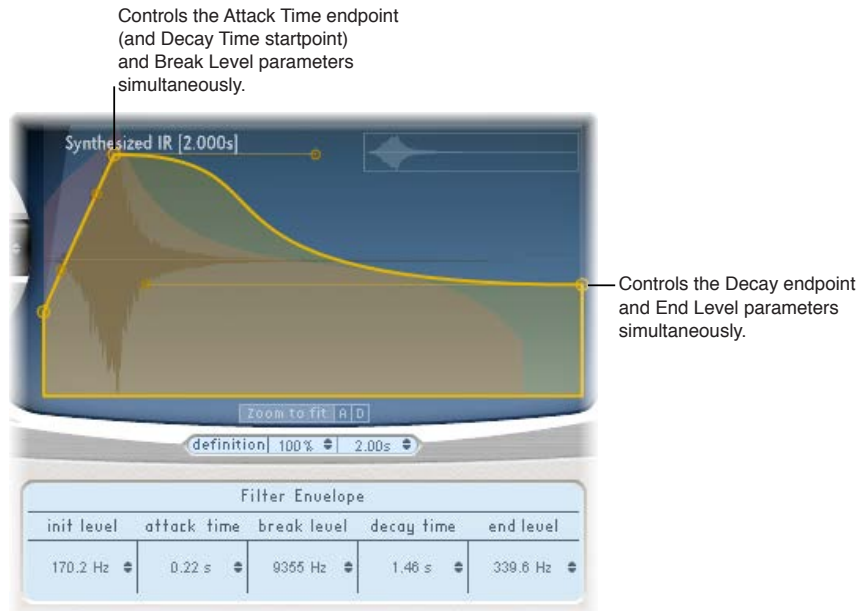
Controls the Attack Time endpoint (and Decay Time startpoint) and Break Level parameters simultaneously.

Synthesized IR [2.000s]

Controls the Decay endpoint and End Level parameters simultaneously.

Zoom to fit A D

definition 100% 2.00s

Filter Envelope

| init level | attack time | break level | decay time | end level |
|---|---|---|---|---|
| 170.2 Hz | 0.22 s | 9355 Hz | 1.46 s | 339.6 Hz |